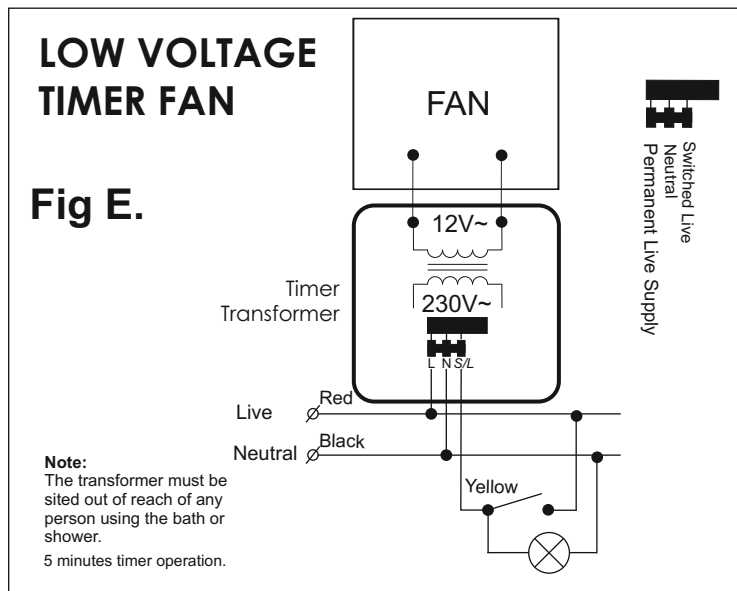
LOW VOLTAGE TIMER FAN

Fig E.

FAN

12V~

Timer Transformer

230V~

L N S/L

Switched Live
Neutral
Permanent Live Supply

Live
Red

Neutral
Black

Yellow

Note:
The transformer must be sited out of reach of any person using the bath or shower.

5 minutes timer operation.